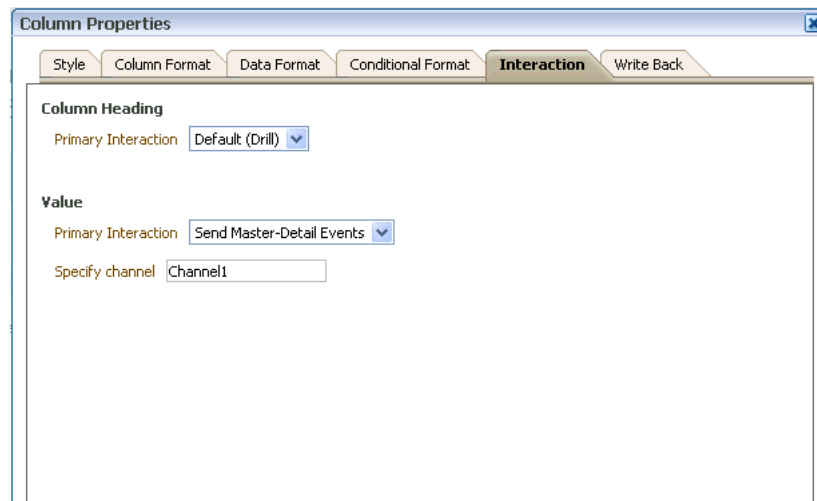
Column Properties

Style | Column Format | Data Format | Conditional Format | Interaction | Write Back

Column Heading

Primary Interaction Default (Drill)

Value

Primary Interaction Send Master-Detail Events

Specify channel Channel1